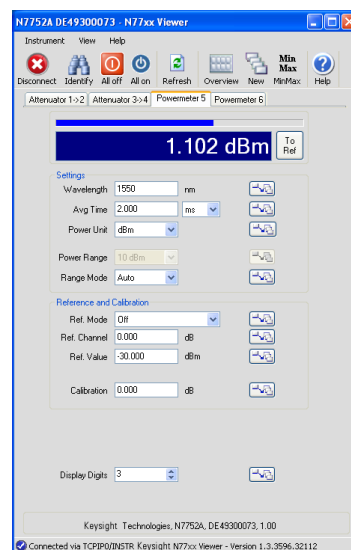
N7752A DE49300073 - N77xx Viewer

Instrument View Help

Disconnect Identify All off All on Refresh Overview New MinMax Help

Min Max

Attenuator 1->2 Attenuator 3->4 Powermeter 5 Powermeter 6

1.102 dBm

To Ref

Settings

Wavelength 1550 nm

Avg Time 2.000 ms

Power Unit dBm

Power Range 10 dBm

Range Mode Auto

Reference and Calibration

Ref. Mode Off

Ref. Channel 0.000 dB

Ref. Value -30.000 dBm

Calibration 0.000 dB

Display Digits 3

Keysight Technologies, N7752A, DE49300073, 1.00

Connected via TCPIP0/INSTR Keysight N77xx Viewer - Version 1.3.3596.32112